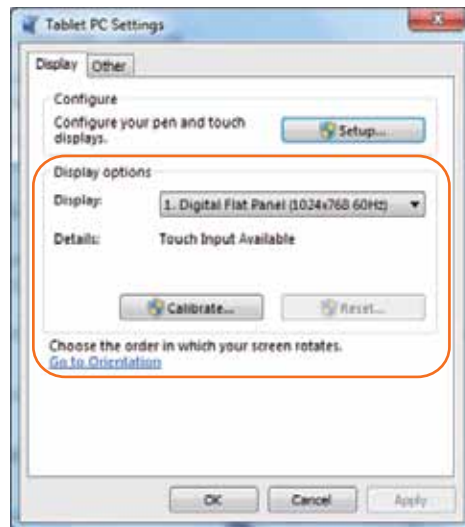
Tablet PC Settings

Display | Other

Configure

Configure your pen and touch displays.

Setup...

Display options

Display: 1. Digital Flat Panel (1024x768 60Hz)

Details: Touch Input Available

Calibrate... Reset...

Choose the order in which your screen rotates.

Go to Orientation

OK Cancel Apply